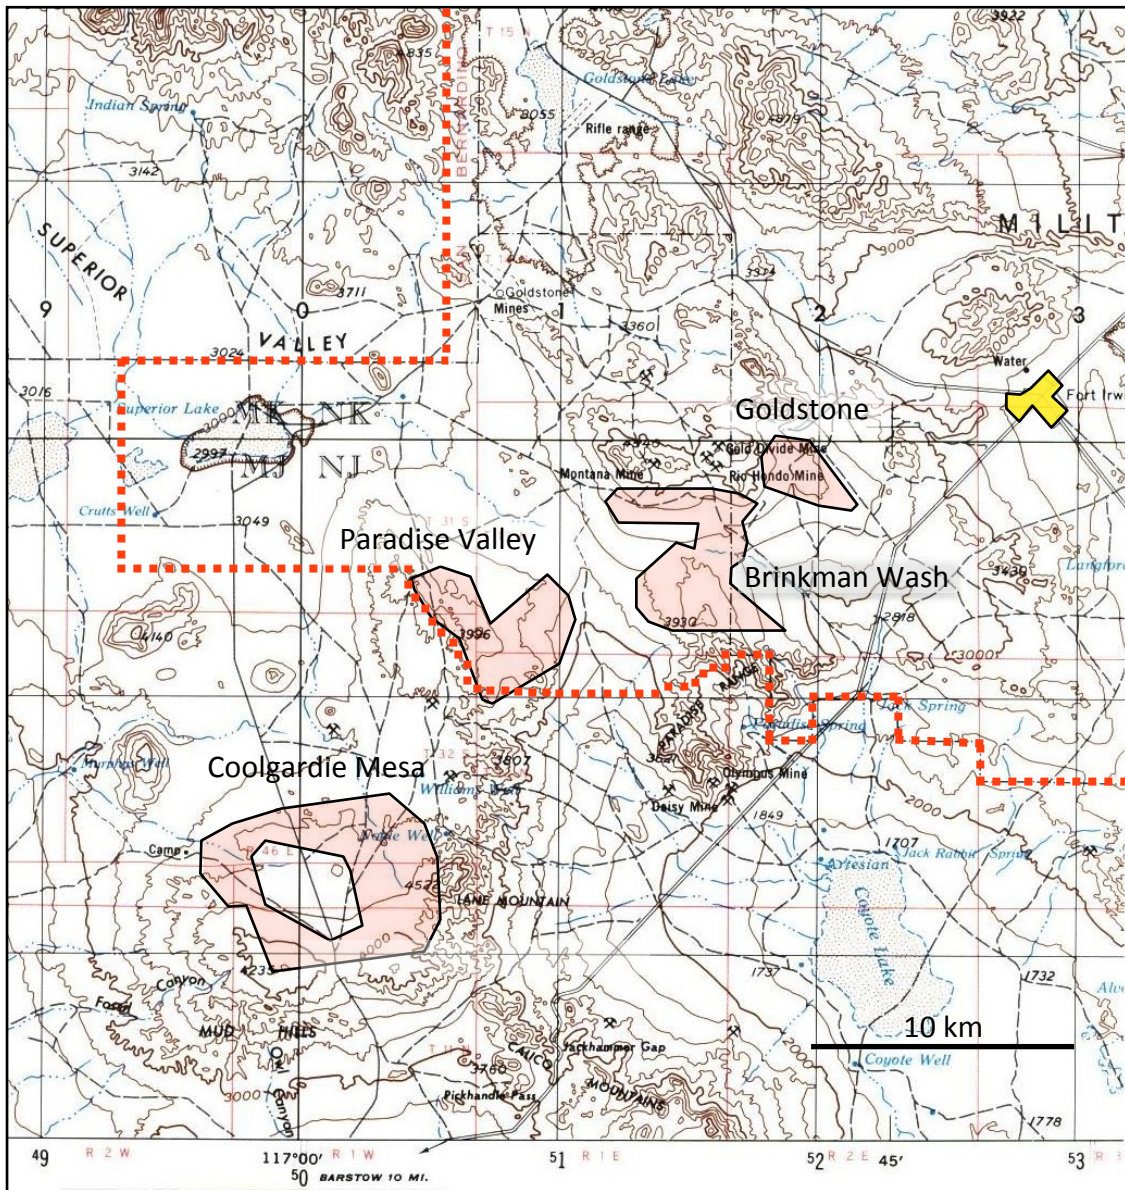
3922
T 15 N
SAN BERNARDINO
4835
Indian Spring
Goldstone Lake
3055
Rifle range
4979
3142
MILIT
SUPERIOR
3711
Goldstone
Mines
3374
9
0
1
2
3
VALLEY
3024
3360
Water
3016
Fort Irwin
Superior Lake
MK NK
Goldstone
2997
MJ NJ
Gold Divide Mine
Rio Hondo Mine
Montana Mine
Crutts Well
3049
T 31 S
Paradise Valley
Brinkman Wash
3430
Langford
4140
3996
3930
2818
3000
PARADISE RANGE
Jack Spring
Paradise Spring
Coolgardie Mesa
T 32 S
3807
3521
Olympus Mine
Williams Well
Daisy Mine
1849
Camp
Eagle Well
1707
Artesian
Jack Rabbit Spring
4520
LANE MOUNTAIN
Coyote Lake
4235
Canyon
1737
1732
Fossil
Alvo
MUD HILLS
10 km
Owl Canyon
CALICO
Jackhammer Gap
Coyote Well
T 11 N
3760
MOUNTAINS
3000
Pickhandle Pass
1778
49
R 2 W
117°00'
R 1 W
51
R 1 E
52
R 2 E
45'
53
R 3
50
BARSTOW 10 MI.